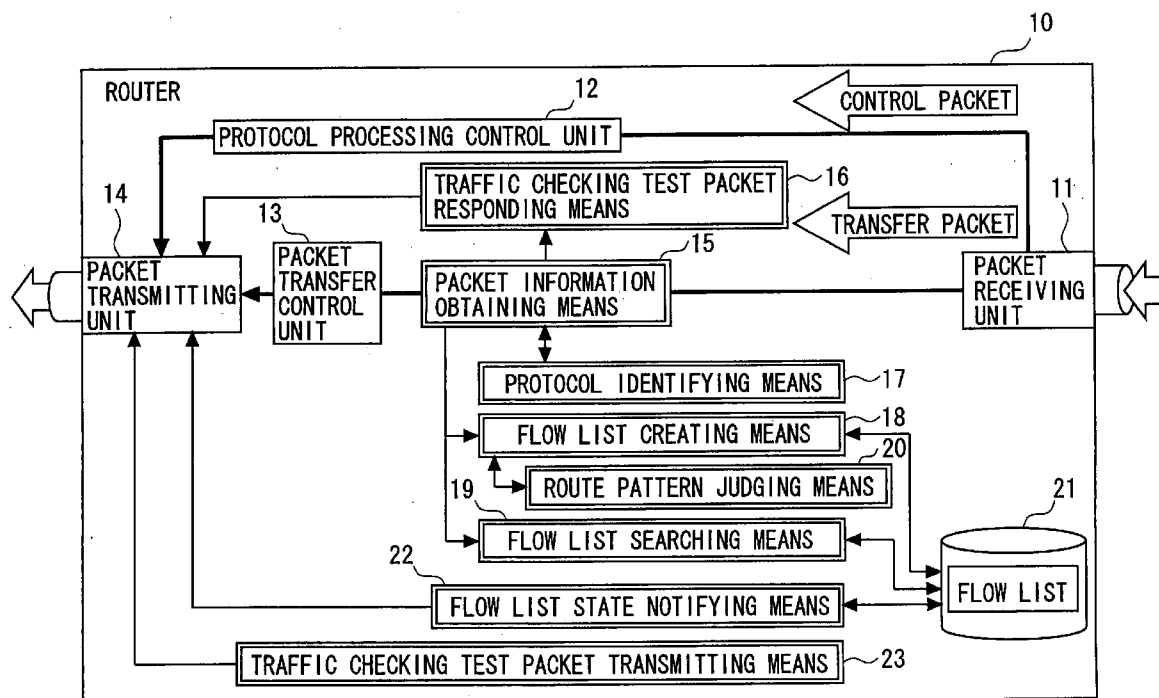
10

ROUTER

12

CONTROL PACKET

PROTOCOL PROCESSING CONTROL UNIT

14

TRAFFIC CHECKING TEST PACKET RESPONDING MEANS

16

11

13

TRANSFER PACKET

15

PACKET TRANSMITTING UNIT

PACKET TRANSFER CONTROL UNIT

PACKET INFORMATION OBTAINING MEANS

PACKET RECEIVING UNIT

PROTOCOL IDENTIFYING MEANS

17

FLOW LIST CREATING MEANS

18

20

ROUTE PATTERN JUDGING MEANS

19

21

FLOW LIST SEARCHING MEANS

22

FLOW LIST

FLOW LIST STATE NOTIFYING MEANS

TRAFFIC CHECKING TEST PACKET TRANSMITTING MEANS

23